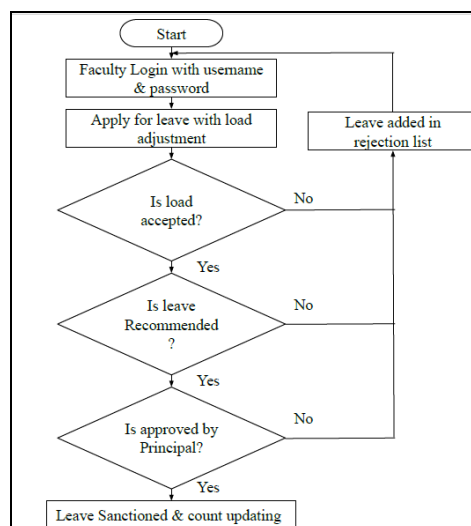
Start

Faculty Login with username & password

Apply for leave with load adjustment

Leave added in rejection list

Is load accepted?

No

Yes

Is leave Recommended ?

No

Yes

Is approved by Principal?

No

Yes

Leave Sanctioned & count updating